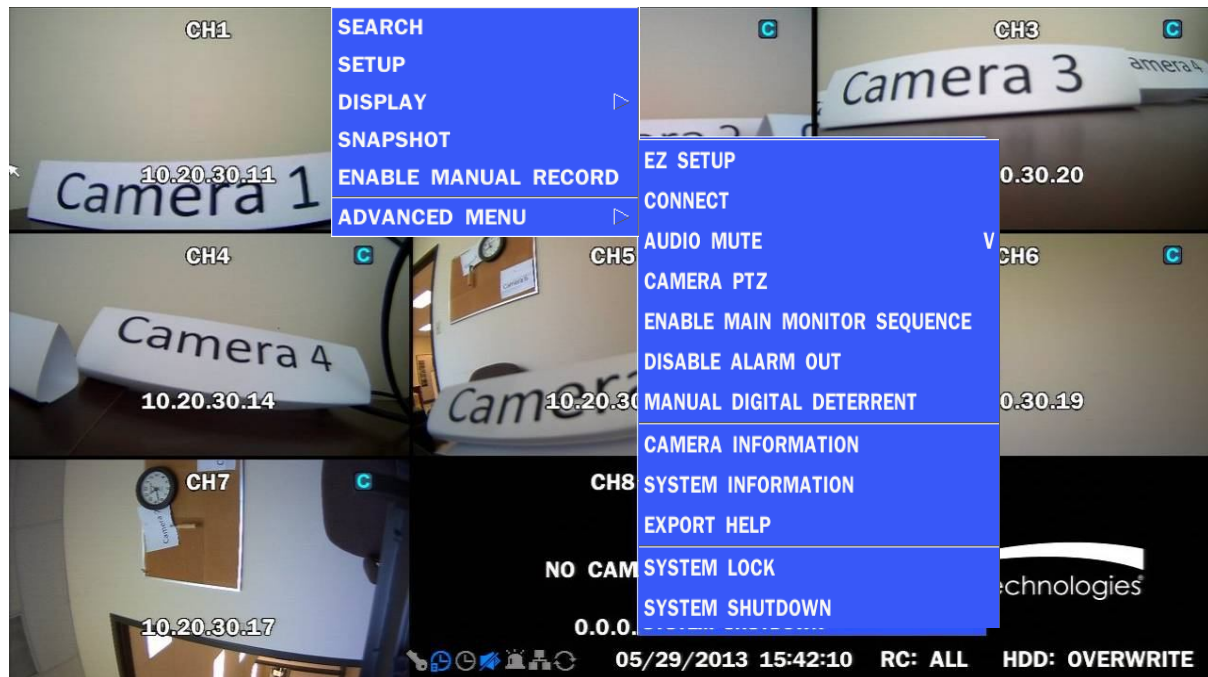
CH1

Camera 1

10.20.30.11

SEARCH
SETUP
DISPLAY
SNAPSHOT
ENABLE MANUAL RECORD
ADVANCED MENU

C

CH3 C

Camera 3

amera 4

0.30.20

EZ SETUP
CONNECT
AUDIO MUTE V
CAMERA PTZ
ENABLE MAIN MONITOR SEQUENCE
DISABLE ALARM OUT
MANUAL DIGITAL DETERRENT
CAMERA INFORMATION
SYSTEM INFORMATION
EXPORT HELP
SYSTEM LOCK
SYSTEM SHUTDOWN

CH4 C

Camera 4

10.20.30.14

CH5

Camera

10.20.30

CH6 C

0.30.19

CH7 C

10.20.30.17

CH8

NO CAM

0.0.0.

echnologies

05/29/2013 15:42:10 RC: ALL HDD: OVERWRITE